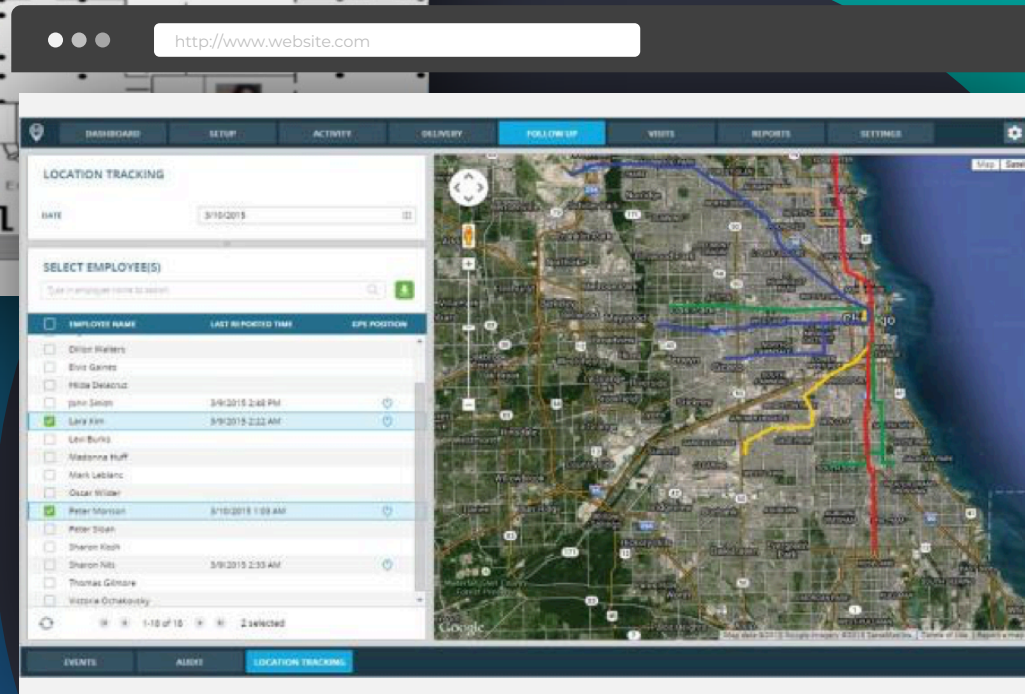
http://www.website.com

DASHBOARD SETUP ACTIVITY DELIVERY FOLLOW UP VISITS REPORTS SETTINGS

LOCATION TRACKING

DATE 3/10/2015

SELECT EMPLOYEE(S)

Type employee name to search

| | EMPLOYEE NAME | LAST REPORTED TIME | GPS POSITION |
|---|---|---|---|
| | Dillon Walters | | |
| | Elvis Gaines | | |
| | Hilda Delacruz | | |
| | John Smith | 3/9/2015 2:48 PM | |
| | Lara Kim | 3/9/2015 2:22 AM | |
| | Levi Burks | | |
| | Madonna Huff | | |
| | Mark Leblanc | | |
| | Oscar Wilder | | |
| | Peter Morison | 3/10/2015 1:09 AM | |
| | Peter Sloan | | |
| | Sharon Koch | | |
| | Sharon Nils | 3/9/2015 2:33 AM | |
| | Thomas Gilmore | | |
| | Victoria Ochakovsky | | |

1-18 of 18 2 selected

Map Satellite

Chicago

Google

Map data ©2015 Google Imagery ©2015 TerraMetrics | Terms of Use | Report a map error

EVENTS AUDIT LOCATION TRACKING